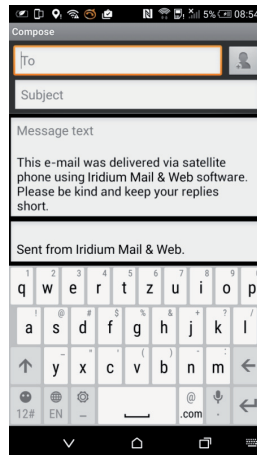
5% 08:54
Compose

To

Subject

Message text

This e-mail was delivered via satellite phone using Iridium Mail & Web software. Please be kind and keep your replies short.

Sent from Iridium Mail & Web.

1 q 2 w 3 e 4 r 5 t 6 z 7 u 8 i 9 o 0 p
! a @ s # d $ f % g & h * j ? k / l
y x c v b n m
12# EN .com